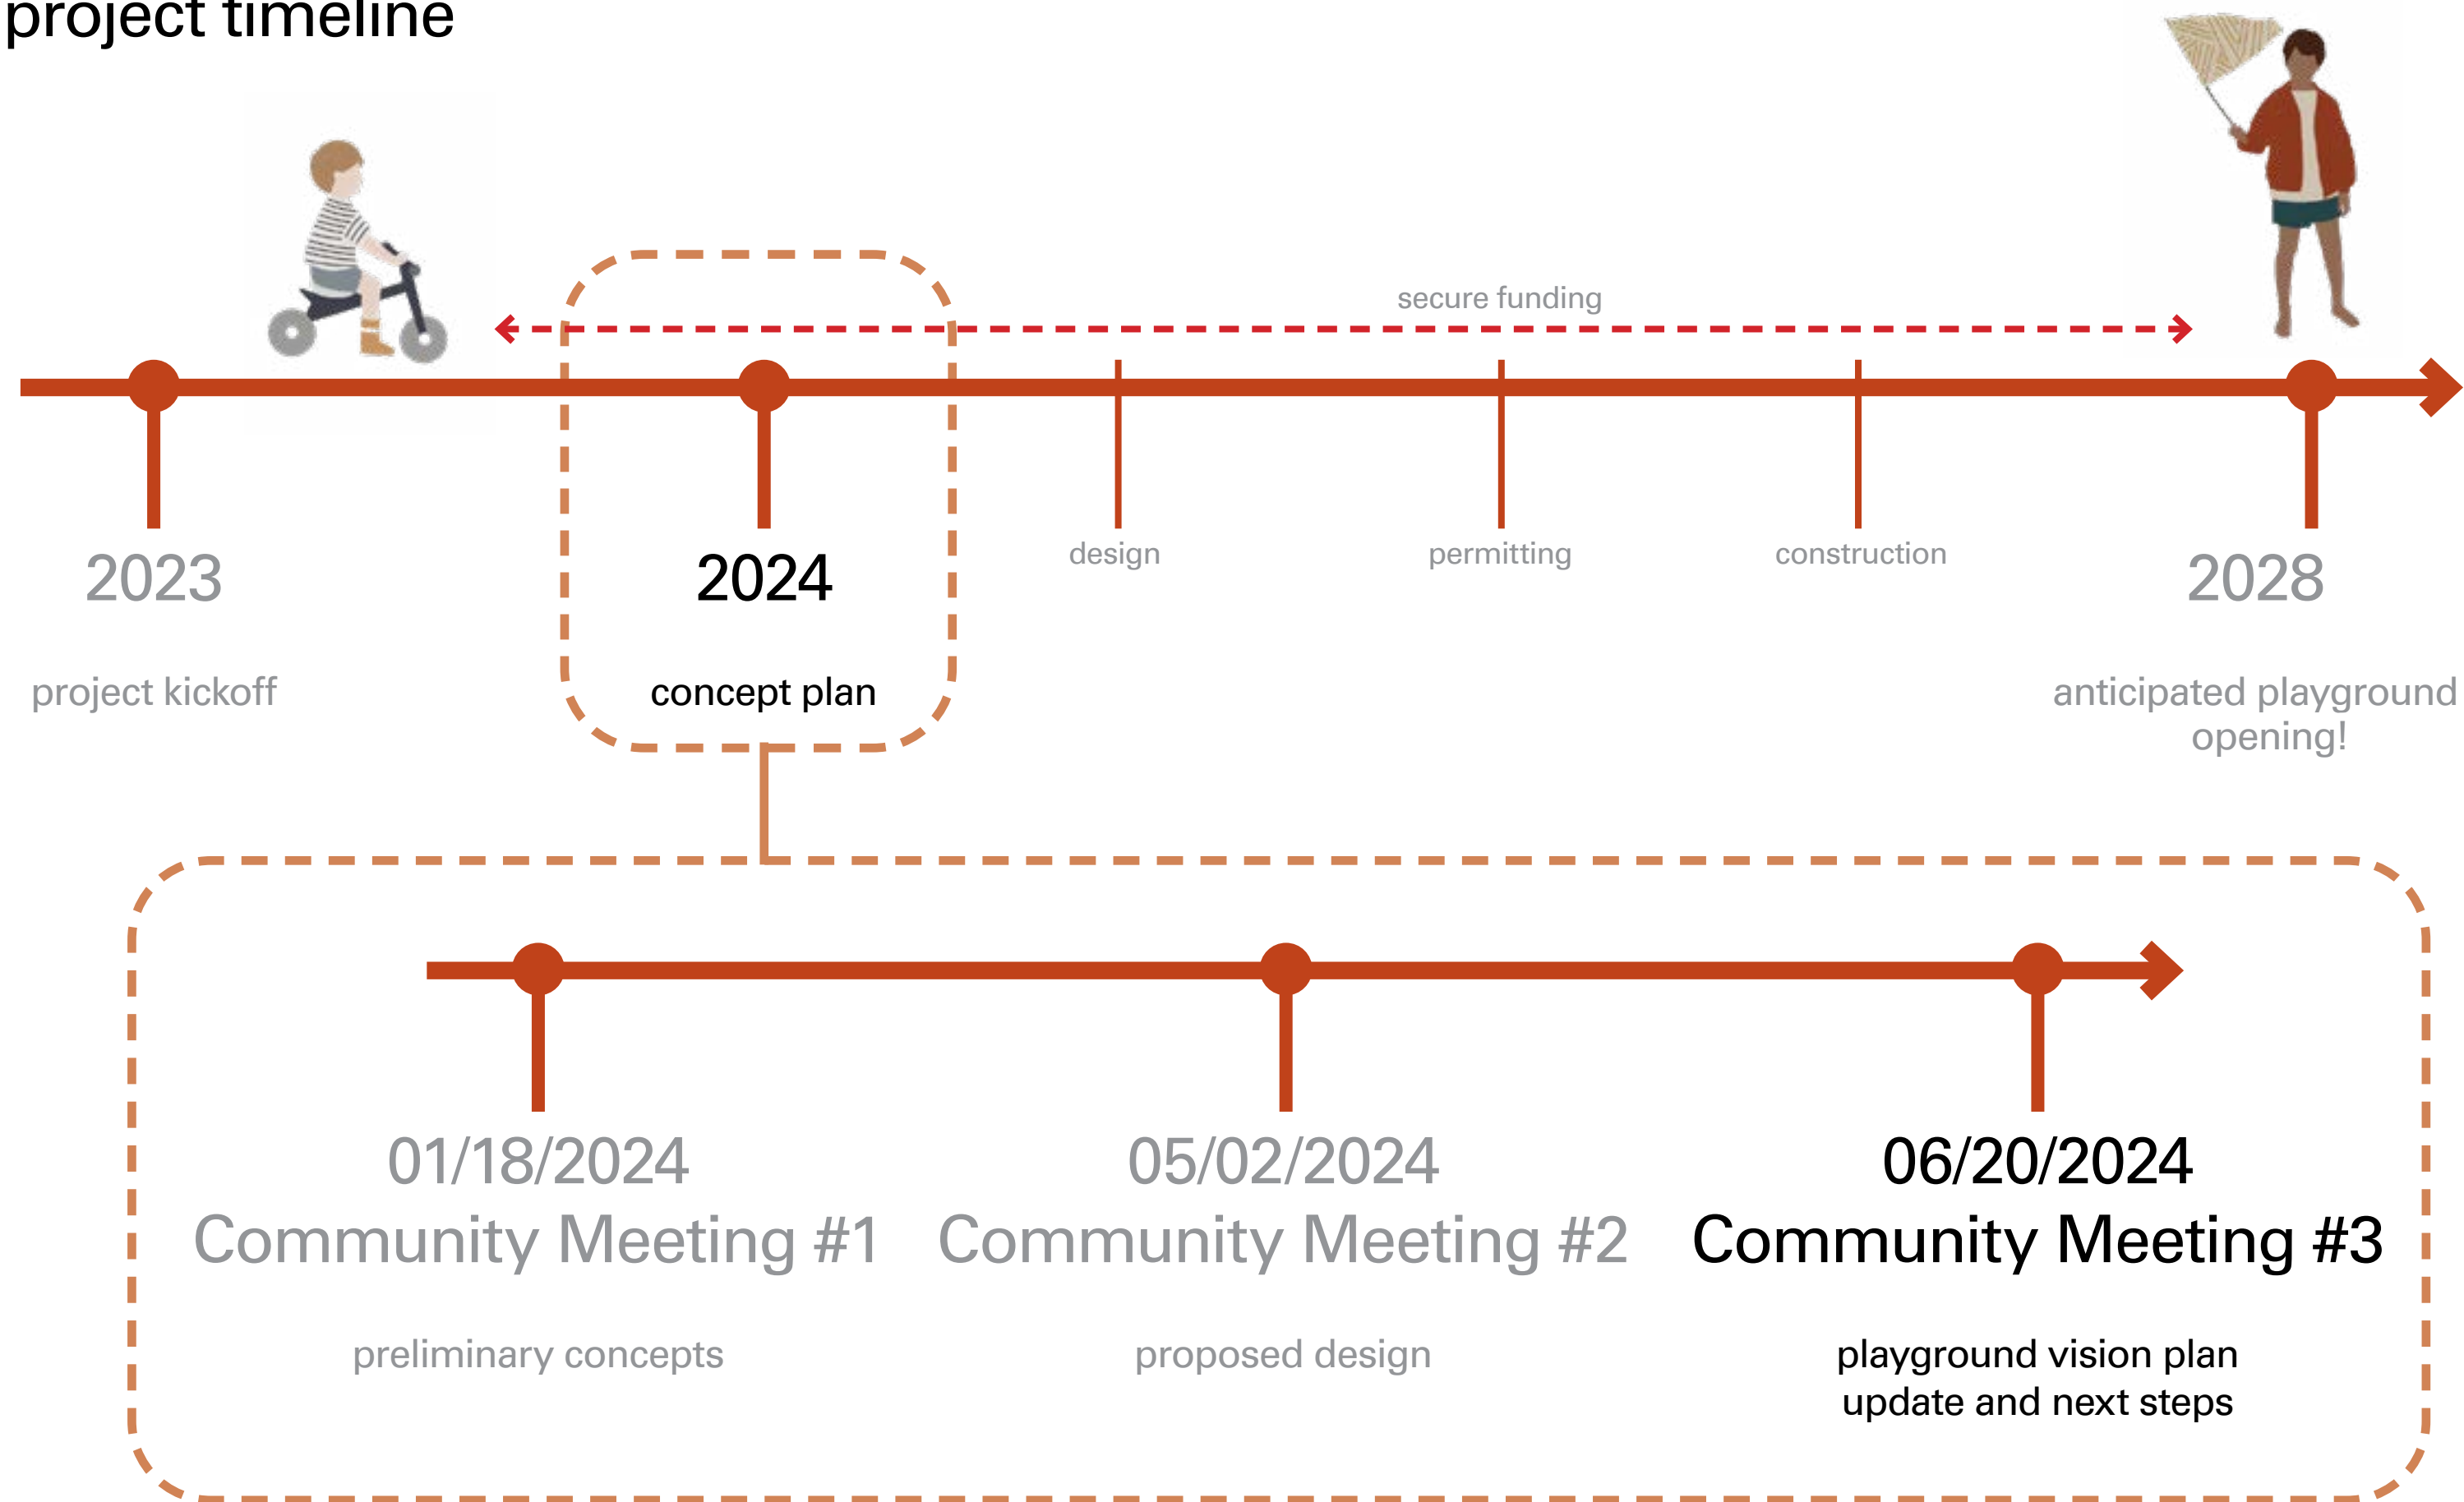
project timeline

secure funding

2023

project kickoff

2024

concept plan

design

permitting

construction

2028

anticipated playground opening!

01/18/2024
Community Meeting #1

preliminary concepts

05/02/2024
Community Meeting #2

proposed design

06/20/2024
Community Meeting #3

playground vision plan update and next steps